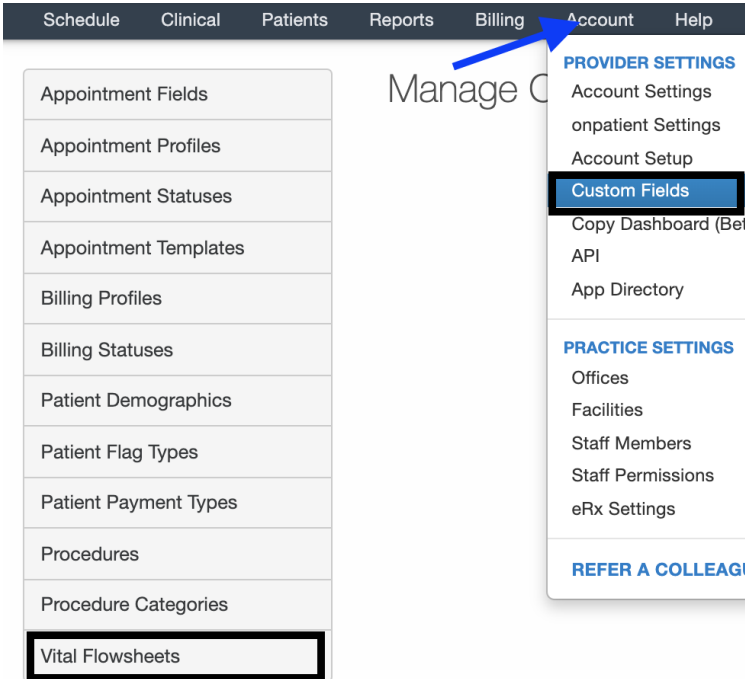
Schedule Clinical Patients Reports Billing Account Help

Appointment Fields
Appointment Profiles
Appointment Statuses
Appointment Templates
Billing Profiles
Billing Statuses
Patient Demographics
Patient Flag Types
Patient Payment Types
Procedures
Procedure Categories
Vital Flowsheets

Manage C

PROVIDER SETTINGS
Account Settings
onpatient Settings
Account Setup
Custom Fields
Copy Dashboard (Be
API
App Directory

PRACTICE SETTINGS
Offices
Facilities
Staff Members
Staff Permissions
eRx Settings

REFER A COLLEAGU